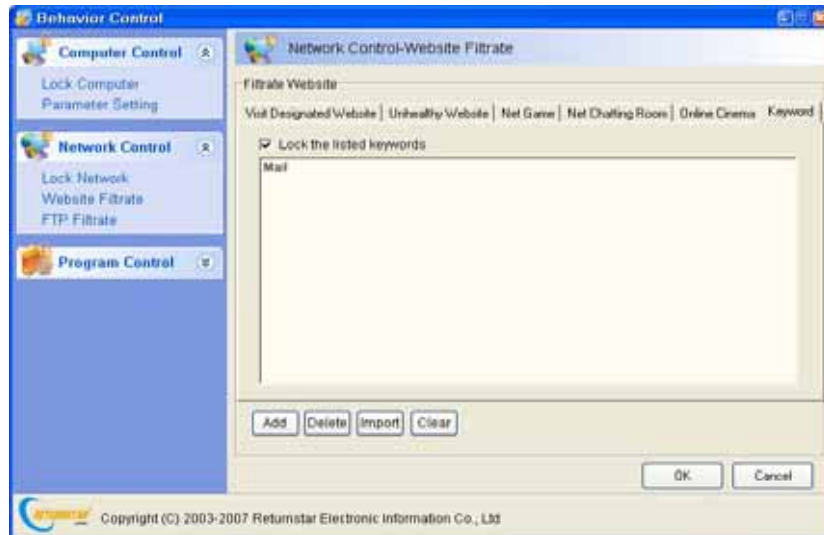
Behavior Control

Computer Control

Lock Computer
Parameter Setting

Network Control

Lock Network
Website Filtrate
FTP Filtrate

Program Control

Network Control-Website Filtrate

Filtrate Website

Visit Designated Website | Unhealthy Website | Net Game | Net Chatting Room | Online Cinema | Keyword

☑ Lock the listed keywords

Mail

Add | Delete | Import | Clear

OK | Cancel

retumstar

Copyright (C) 2003-2007 Retumstar Electronic Information Co., Ltd